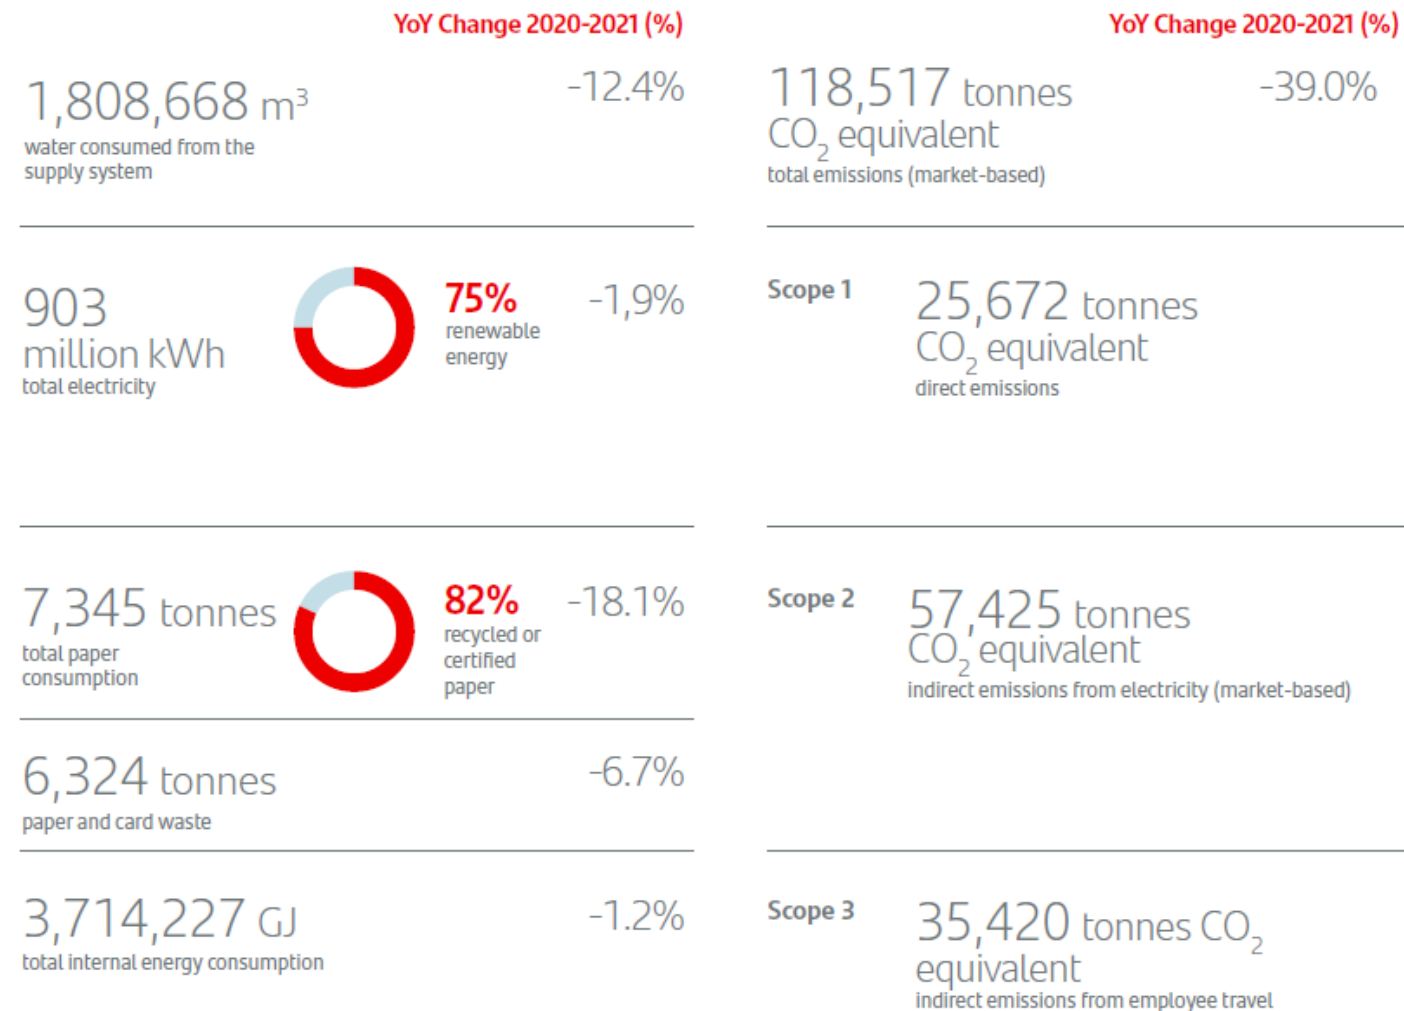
YoY Change 2020-2021 (%)

1,808,668 $m^3$
water consumed from the supply system

-12.4%

903
million kWh
total electricity

75%
renewable energy

-1,9%

7,345 tonnes
total paper consumption

82%
recycled or certified paper

-18.1%

6,324 tonnes
paper and card waste

-6.7%

3,714,227 GJ
total internal energy consumption

-1.2%

YoY Change 2020-2021 (%)

118,517 tonnes
$CO_2$ equivalent
total emissions (market-based)

-39.0%

Scope 1
25,672 tonnes
$CO_2$ equivalent
direct emissions

Scope 2
57,425 tonnes
$CO_2$ equivalent
indirect emissions from electricity (market-based)

Scope 3
35,420 tonnes $CO_2$ equivalent
indirect emissions from employee travel